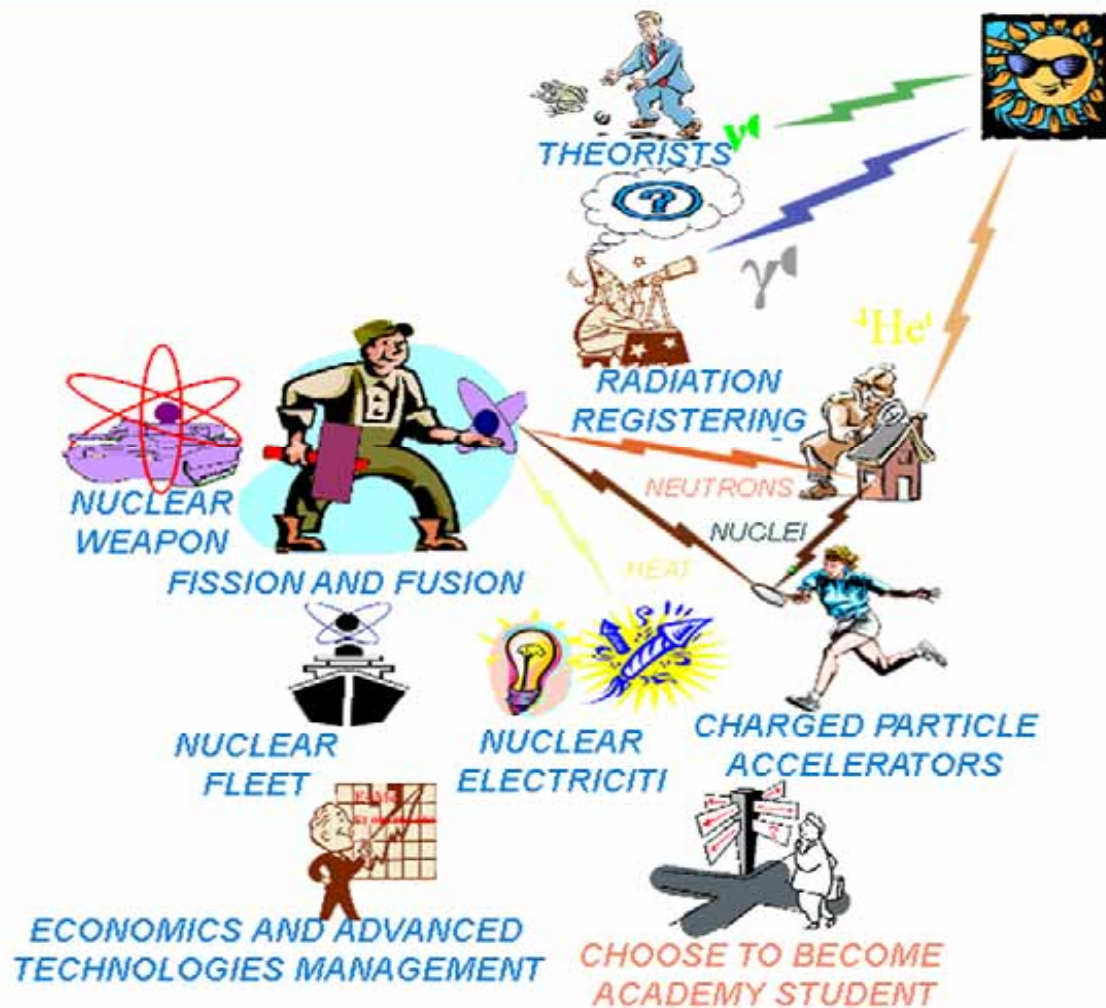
THEORISTS

ν

γ

$^4$He

RADIATION REGISTERING

NEUTRONS

NUCLEI

HEAT

NUCLEAR WEAPON

FISSION AND FUSION

NUCLEAR FLEET

NUCLEAR ELECTRICITI

CHARGED PARTICLE ACCELERATORS

ECONOMICS AND ADVANCED TECHNOLOGIES MANAGEMENT

CHOOSE TO BECOME ACADEMY STUDENT